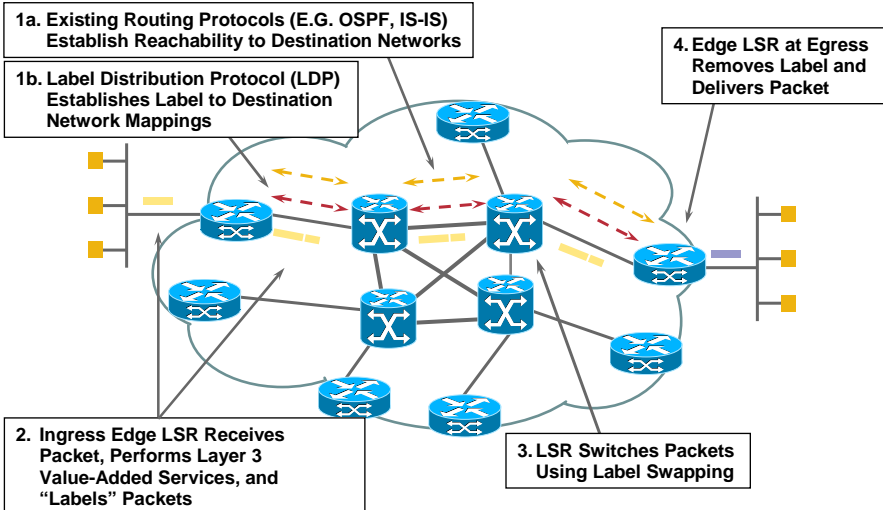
1a. Existing Routing Protocols (E.G. OSPF, IS-IS) Establish Reachability to Destination Networks

1b. Label Distribution Protocol (LDP) Establishes Label to Destination Network Mappings

4. Edge LSR at Egress Removes Label and Delivers Packet

2. Ingress Edge LSR Receives Packet, Performs Layer 3 Value-Added Services, and "Labels" Packets

3. LSR Switches Packets Using Label Swapping